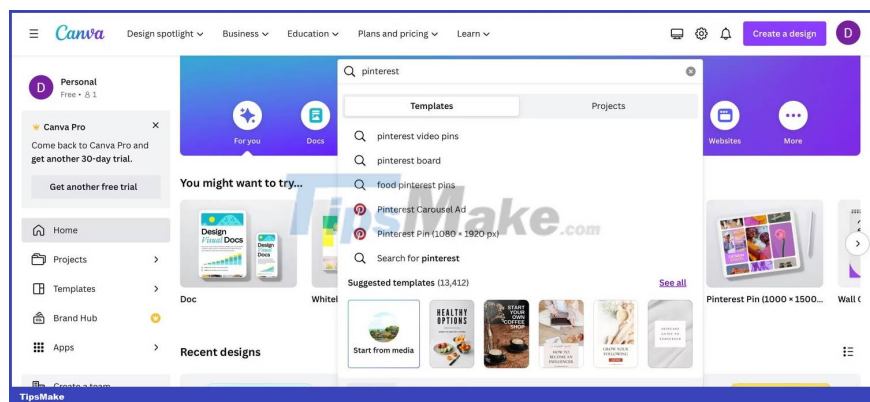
Canva Design spotlight Business Education Plans and pricing Learn Create a design D

D Personal
Free • 1

Canva Pro
Come back to Canva Pro and get another 30-day trial.
Get another free trial

Home
Projects
Templates
Brand Hub
Apps
Create a team

For you Docs Websites More

You might want to try...

Design Visual Docs
Design Docs
Doc
Whitel
Pinterest Pin (1000 × 1500...
Wall C

Recent designs

pinterest
Templates Projects
pinterest video pins
pinterest board
food pinterest pins
Pinterest Carousel Ad
Pinterest Pin (1080 × 1920 px)
Search for **pinterest**
Suggested templates (13,412) See all
Start from media
HEALTHY OPTIONS
START YOUR OWN COFFEE SHOP
HOW TO BECOME AN INFLUENCER
GROW YOUR FOLLOWING

TipsMake.com
TipsMake